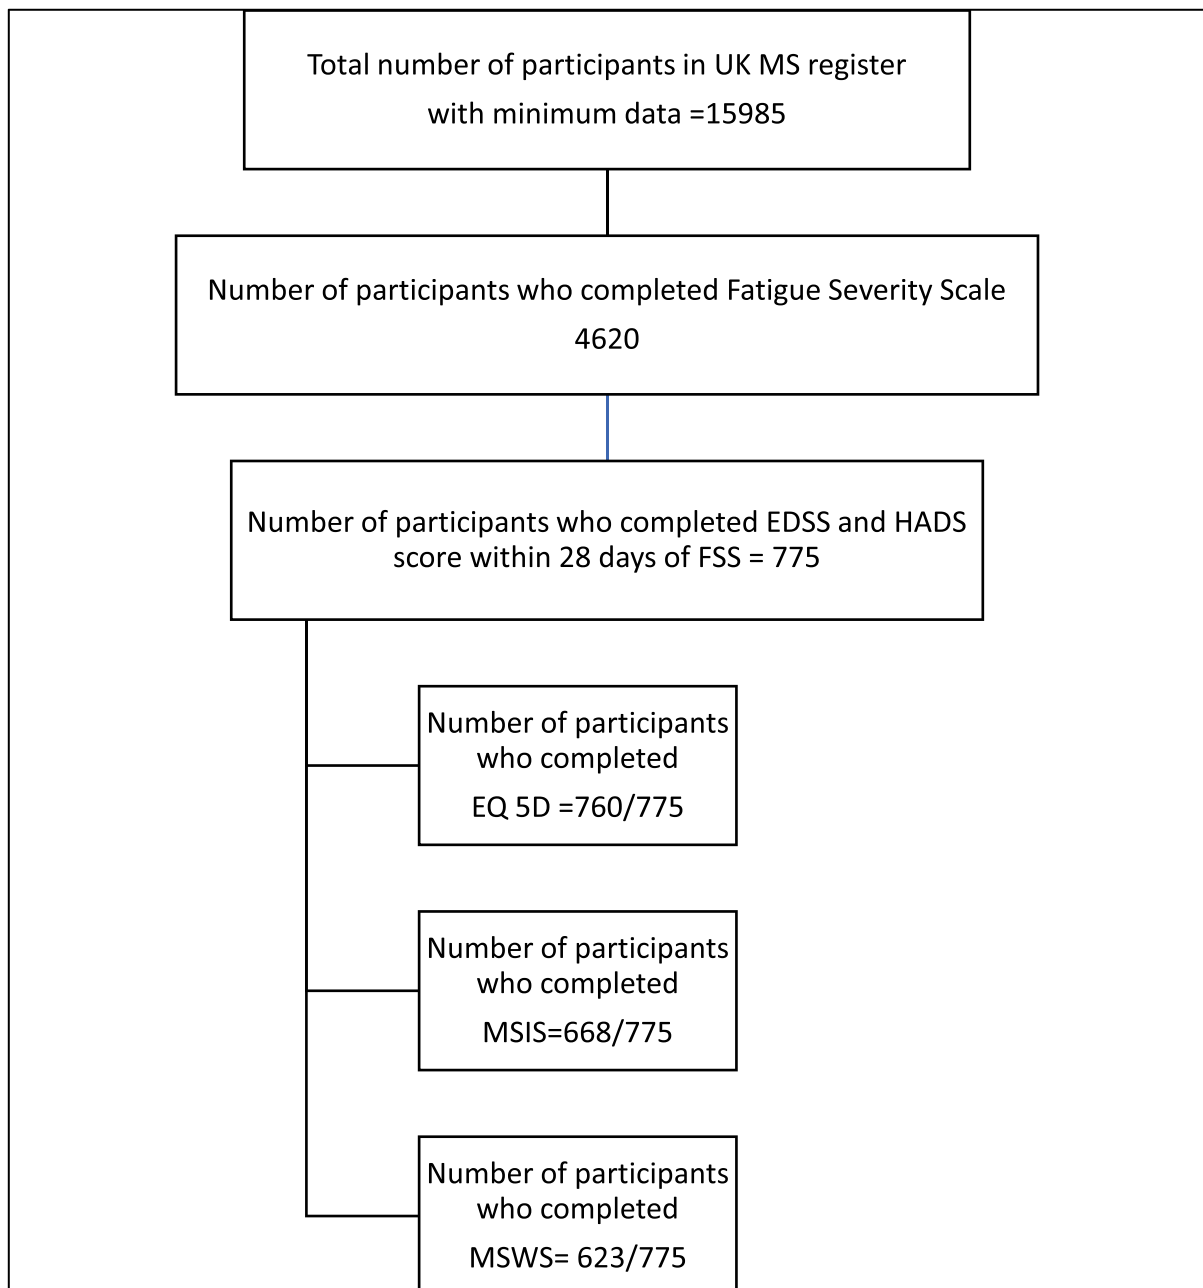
Total number of participants in UK MS register with minimum data =15985

Number of participants who completed Fatigue Severity Scale 4620

Number of participants who completed EDSS and HADS score within 28 days of FSS = 775

Number of participants who completed EQ 5D =760/775

Number of participants who completed MSIS=668/775

Number of participants who completed MSWS= 623/775